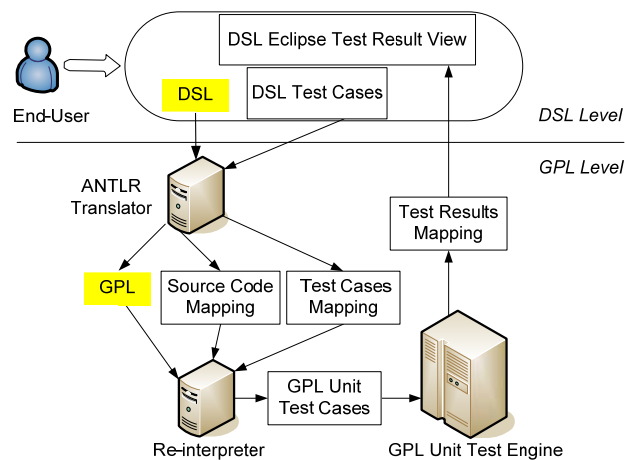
DSL Eclipse Test Result View

End-User

DSL

DSL Test Cases

DSL Level

GPL Level

ANTLR Translator

Test Results Mapping

GPL

Source Code Mapping

Test Cases Mapping

GPL Unit Test Cases

Re-interpreter

GPL Unit Test Engine